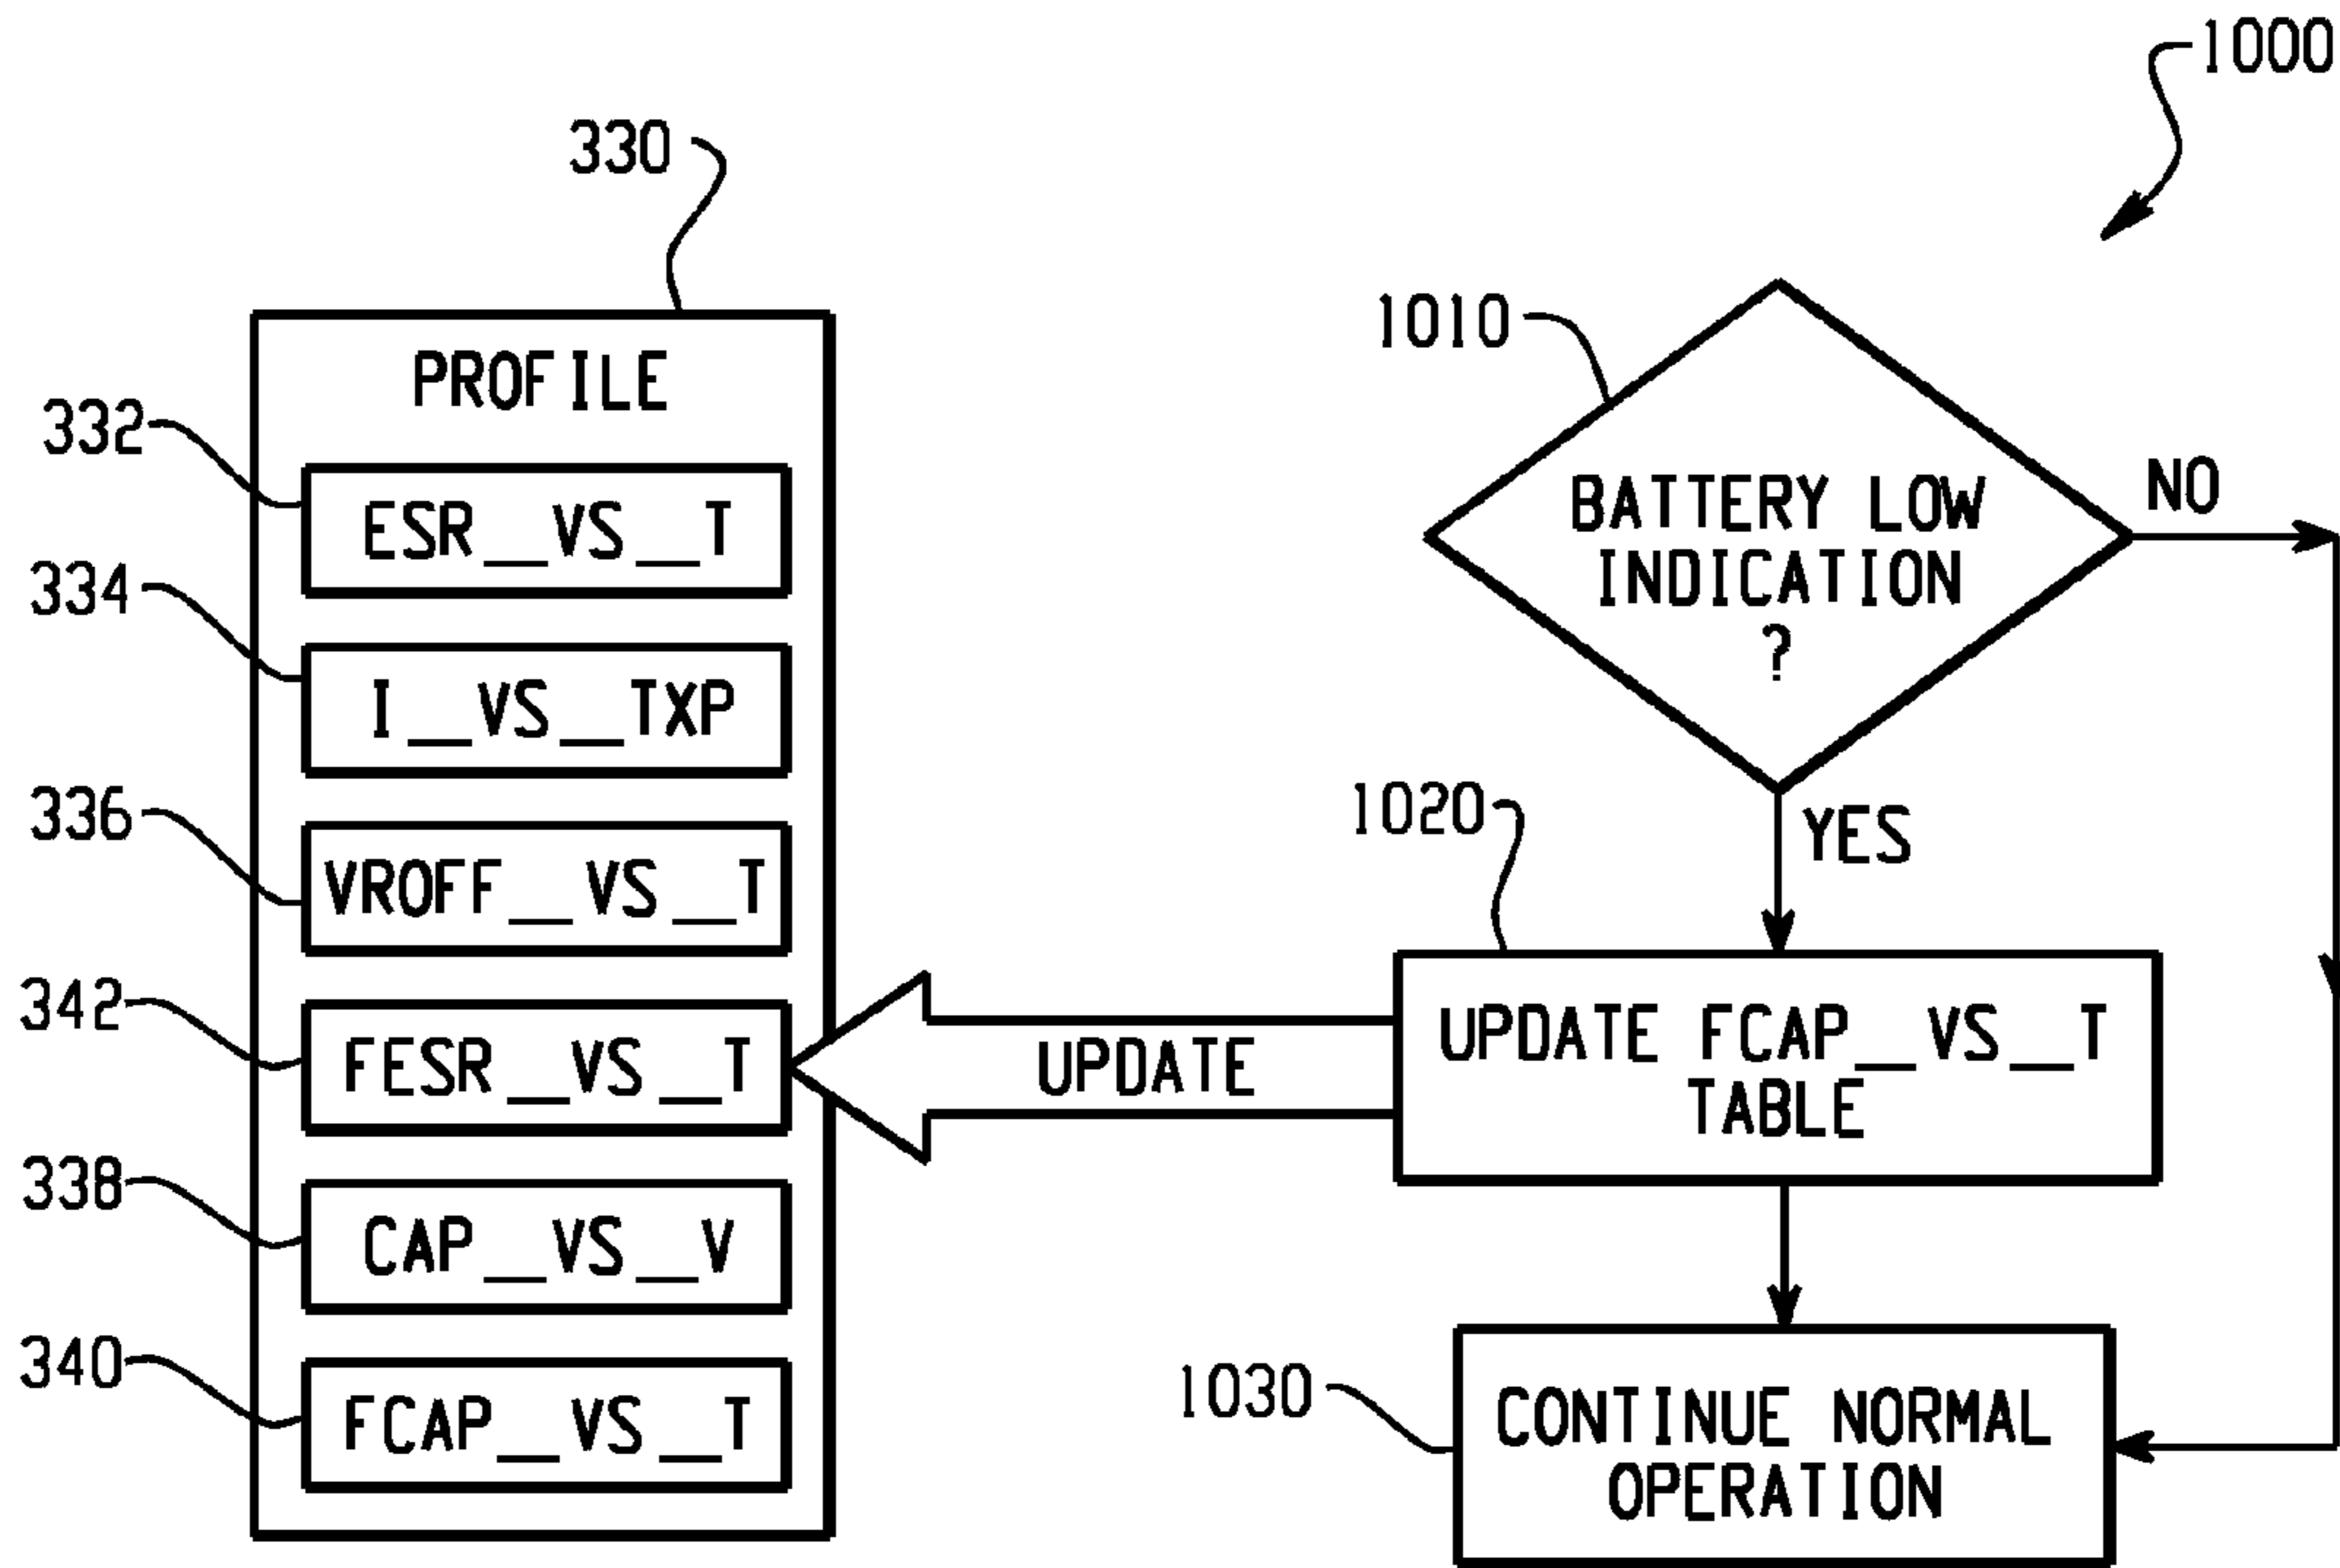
1000

330

PROFILE

332 ESR\_VS\_T

334 I\_VS\_TXP

336 VROFF\_VS\_T

342 FESR\_VS\_T

338 CAP\_VS\_V

340 FCAP\_VS\_T

1010

BATTERY LOW INDICATION ?

NO

YES

1020

UPDATE

UPDATE FCAP\_VS\_T TABLE

1030

CONTINUE NORMAL OPERATION